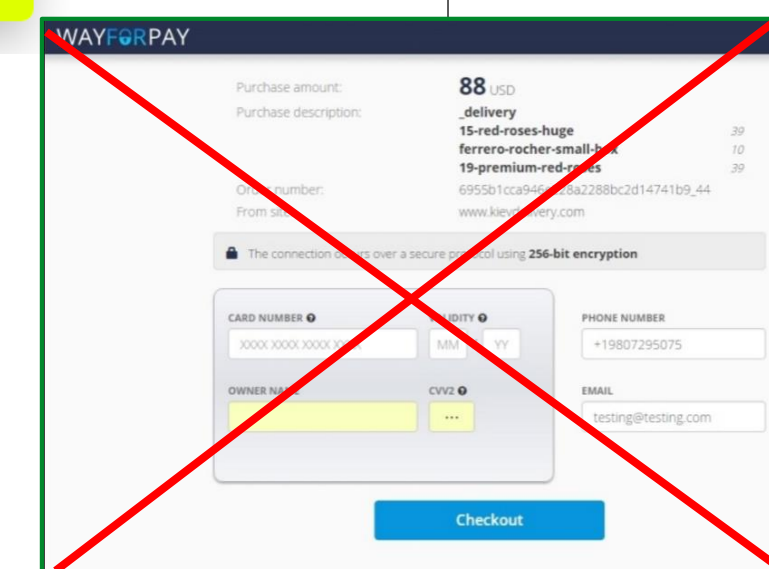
WAYFORPAY

Purchase amount: 88 USD
Purchase description: _delivery
15-red-roses-huge 39
ferrero-rocher-small-b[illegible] 10
19-premium-red-r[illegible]es 39
Or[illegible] number: 6955b1cca946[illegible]28a2288bc2d14741b9_44
From si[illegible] www.kiev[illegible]livery.com

The connection o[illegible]s over a secure p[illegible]ol using 256-bit encryption

CARD NUMBER
XXXX XXXX XXXX X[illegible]
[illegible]IDITY
MM
YY
PHONE NUMBER
+19807295075
OWNER NA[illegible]
CVV2
···
EMAIL
testing@testing.com

Checkout